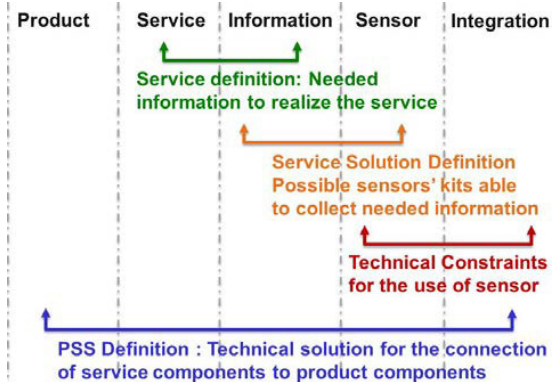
Product Service Information Sensor Integration

Service definition: Needed information to realize the service

Service Solution Definition
Possible sensors' kits able to collect needed information

Technical Constraints for the use of sensor

PSS Definition : Technical solution for the connection of service components to product components